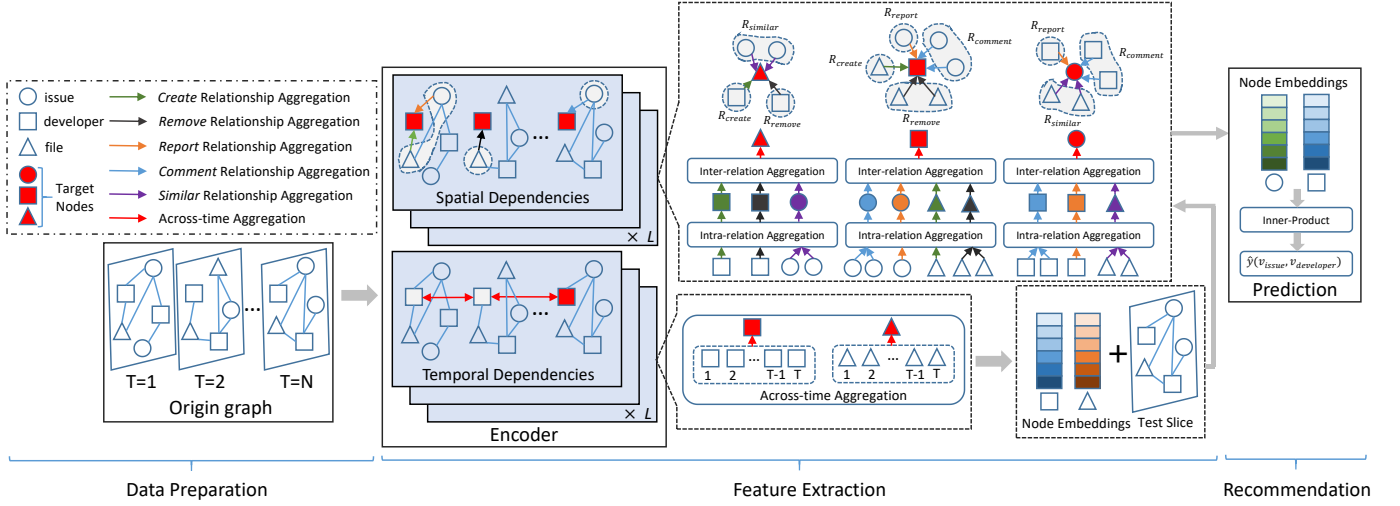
issue
developer
file
Target Nodes
*Create* Relationship Aggregation
*Remove* Relationship Aggregation
*Report* Relationship Aggregation
*Comment* Relationship Aggregation
*Similar* Relationship Aggregation
Across-time Aggregation

T=1 T=2 ... T=N
Origin graph

Spatial Dependencies
× $L$
Temporal Dependencies
× $L$
Encoder

$R_{similar}$
$R_{create}$
$R_{remove}$
$R_{report}$
$R_{comment}$
$R_{create}$
$R_{remove}$
$R_{report}$
$R_{comment}$
$R_{similar}$

Inter-relation Aggregation
Inter-relation Aggregation
Inter-relation Aggregation
Intra-relation Aggregation
Intra-relation Aggregation
Intra-relation Aggregation

1 2 ... T-1 T
1 2 ... T-1 T
Across-time Aggregation

Node Embeddings
+
Test Slice

Node Embeddings
Inner-Product
$\hat{y}(v_{issue}, v_{developer})$
Prediction

Data Preparation
Feature Extraction
Recommendation